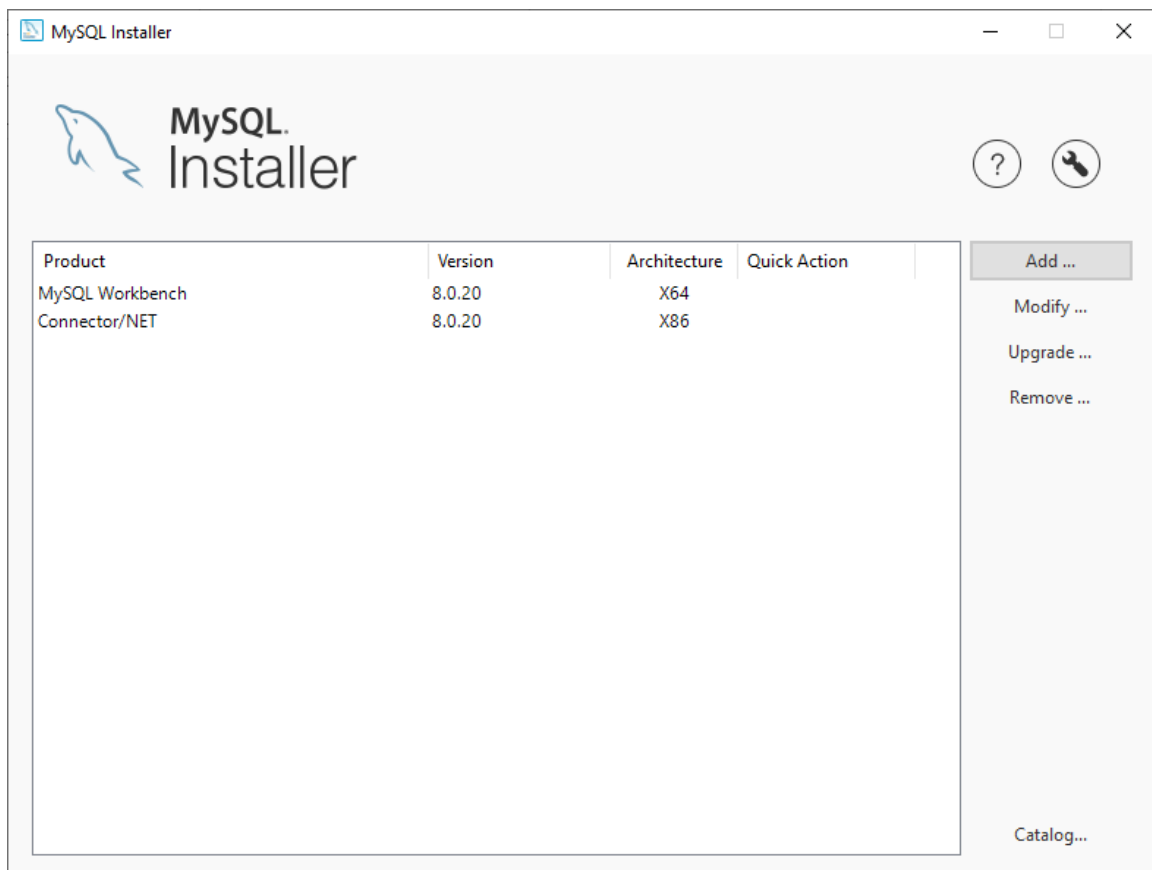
MySQL Installer

MySQL. Installer

?

| Product | Version | Architecture | Quick Action |
|---|---|---|---|
| MySQL Workbench | 8.0.20 | X64 | |
| Connector/NET | 8.0.20 | X86 | |

Add ...
Modify ...
Upgrade ...
Remove ...

Catalog...